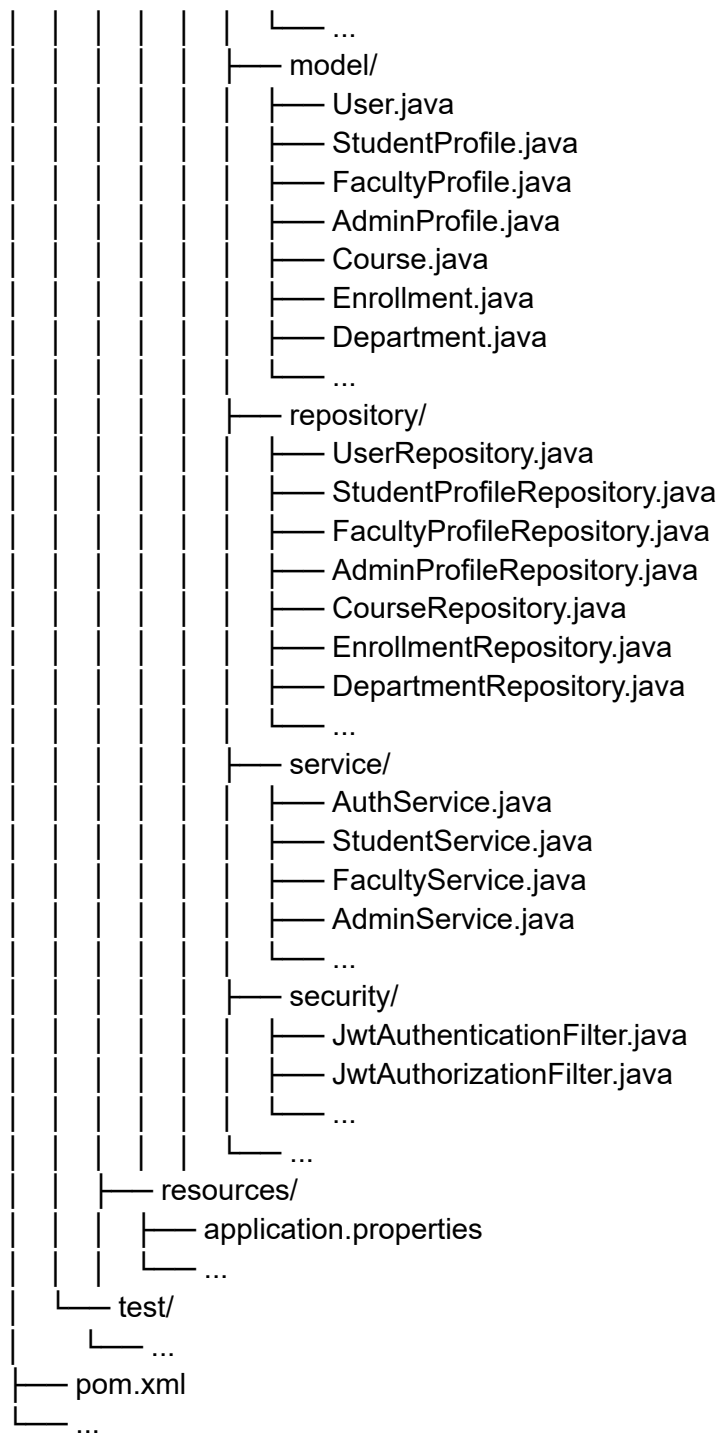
│   │   │   │   │   │   └── ...
│   │   │   │   │   ├── model/
│   │   │   │   │   │   ├── User.java
│   │   │   │   │   │   ├── StudentProfile.java
│   │   │   │   │   │   ├── FacultyProfile.java
│   │   │   │   │   │   ├── AdminProfile.java
│   │   │   │   │   │   ├── Course.java
│   │   │   │   │   │   ├── Enrollment.java
│   │   │   │   │   │   ├── Department.java
│   │   │   │   │   │   └── ...
│   │   │   │   │   ├── repository/
│   │   │   │   │   │   ├── UserRepository.java
│   │   │   │   │   │   ├── StudentProfileRepository.java
│   │   │   │   │   │   ├── FacultyProfileRepository.java
│   │   │   │   │   │   ├── AdminProfileRepository.java
│   │   │   │   │   │   ├── CourseRepository.java
│   │   │   │   │   │   ├── EnrollmentRepository.java
│   │   │   │   │   │   ├── DepartmentRepository.java
│   │   │   │   │   │   └── ...
│   │   │   │   │   ├── service/
│   │   │   │   │   │   ├── AuthService.java
│   │   │   │   │   │   ├── StudentService.java
│   │   │   │   │   │   ├── FacultyService.java
│   │   │   │   │   │   ├── AdminService.java
│   │   │   │   │   │   └── ...
│   │   │   │   │   ├── security/
│   │   │   │   │   │   ├── JwtAuthenticationFilter.java
│   │   │   │   │   │   ├── JwtAuthorizationFilter.java
│   │   │   │   │   │   └── ...
│   │   │   │   │   └── ...
│   │   │   ├── resources/
│   │   │   │   ├── application.properties
│   │   │   │   └── ...
│   │   └── test/
│   │       └── ...
├── pom.xml
└── ...